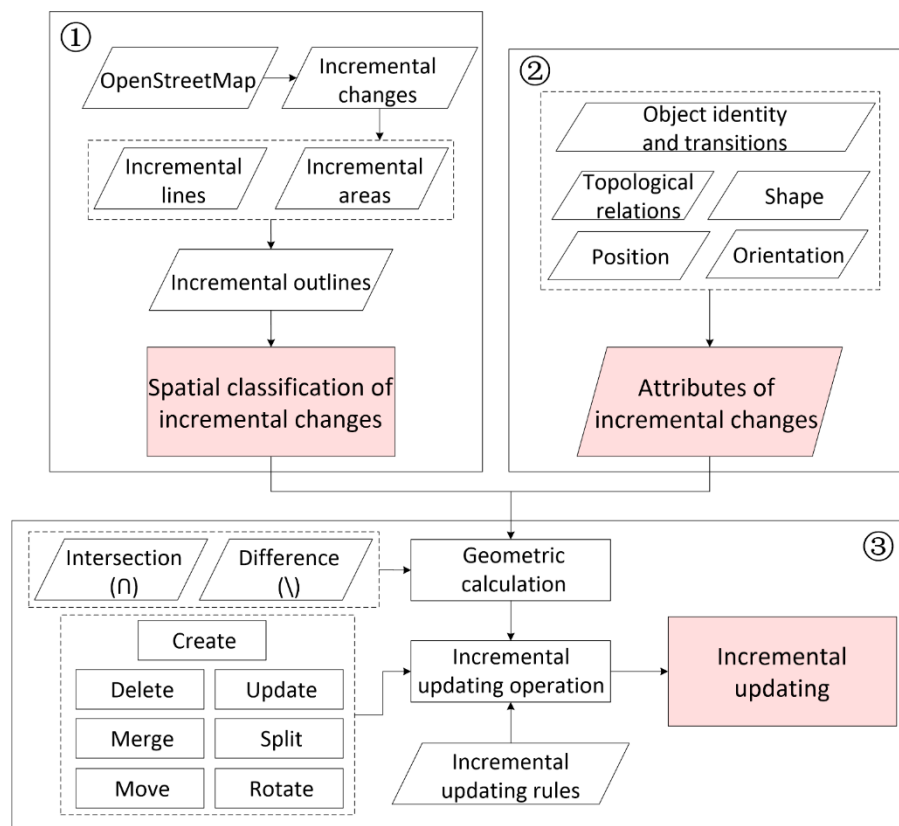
①

OpenStreetMap

Incremental changes

Incremental lines

Incremental areas

Incremental outlines

Spatial classification of incremental changes

②

Object identity and transitions

Topological relations

Shape

Position

Orientation

Attributes of incremental changes

③

Intersection (∩)

Difference (\)

Geometric calculation

Create

Delete

Update

Merge

Split

Move

Rotate

Incremental updating operation

Incremental updating

Incremental updating rules